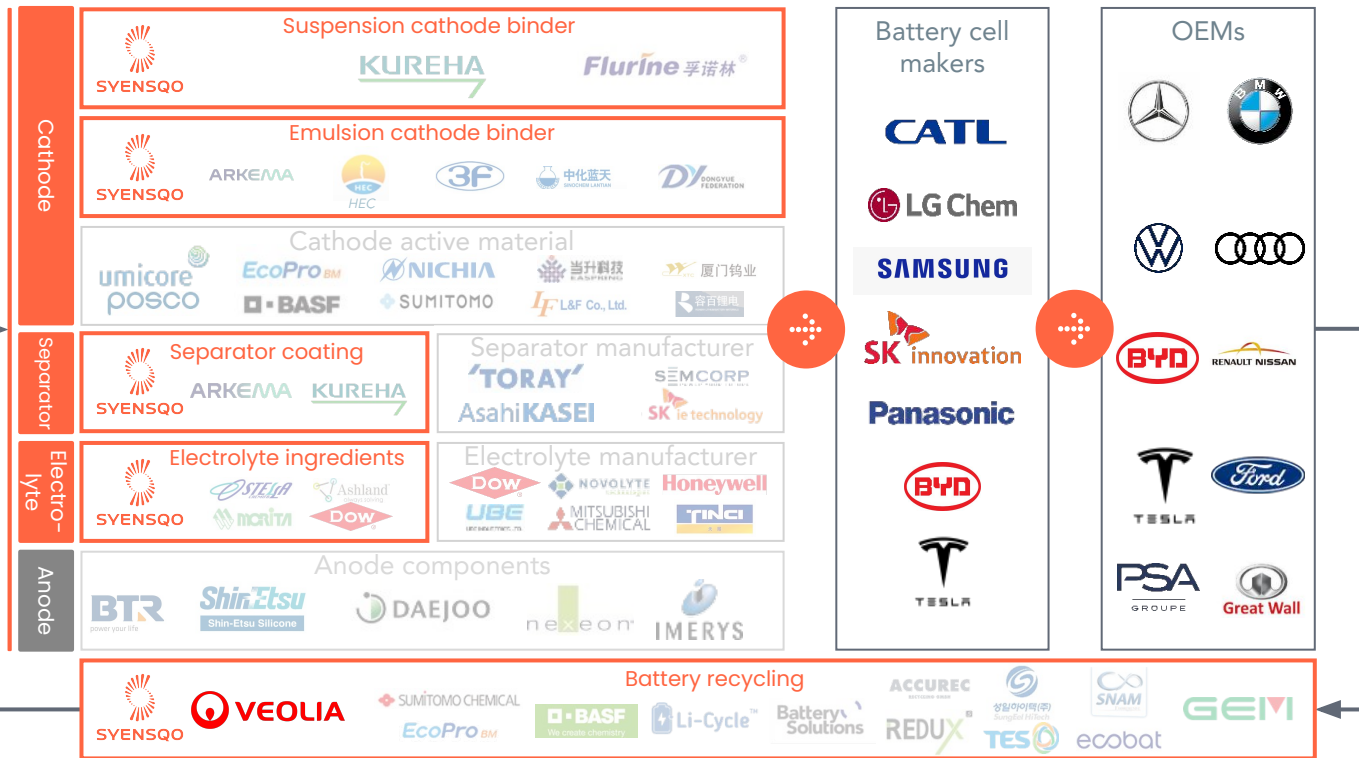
Cathode

Suspension cathode binder
SYENSQO KUREHA Flurine 孚诺林

Emulsion cathode binder
SYENSQO ARKEMA HEC 3F 中化蓝天 SINOCHEM LANTIAN DY DONGYUE FEDERATION

Cathode active material
umicore EcoPro BM NICHIA 当升科技 EASPRING 厦门钨业
POSCO BASF SUMITOMO L&F Co., Ltd. 容百锂电

Separator

Separator coating
SYENSQO ARKEMA KUREHA

Separator manufacturer
TORAY SEMCORP
AsahiKASEI SK ie technology

Electro-lyte

Electrolyte ingredients
SYENSQO STELLA Ashland MORITA DOW

Electrolyte manufacturer
DOW NOVOLYTE Honeywell
UBE MITSUBISHI CHEMICAL TINCI

Anode

Anode components
BTR power your life Shin-Etsu Shin-Etsu Silicone DAEJOO nexeon IMERYS

Battery cell makers
CATL
LG Chem
SAMSUNG
SK innovation
Panasonic
BYD
TESLA

OEMs
RENAULT NISSAN
BYD
TESLA
Ford
PSA GROUPE
Great Wall

Battery recycling
SYENSQO VEOLIA SUMITOMO CHEMICAL EcoPro BM BASF We create chemistry Li-Cycle Battery Solutions ACCUREC REDUX 성일하이텍(주) SungEel HiTech TES SNAM ecobat GEM